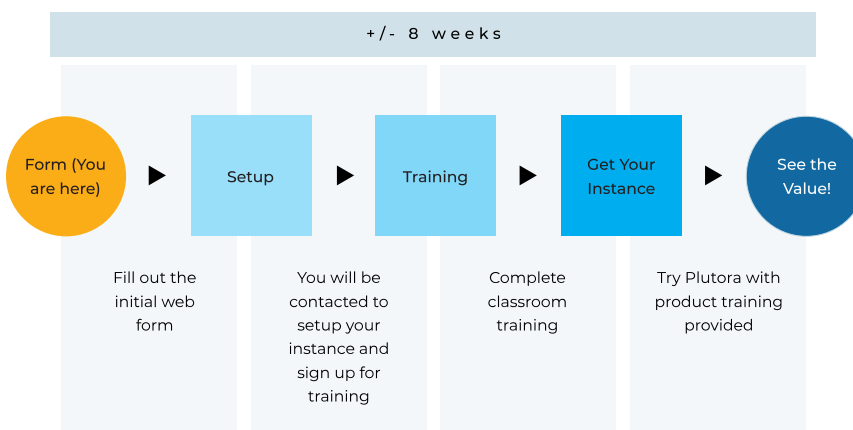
+/- 8 weeks

Form (You are here)

Setup

Training

Get Your Instance

See the Value!

Fill out the initial web form

You will be contacted to setup your instance and sign up for training

Complete classroom training

Try Plutora with product training provided